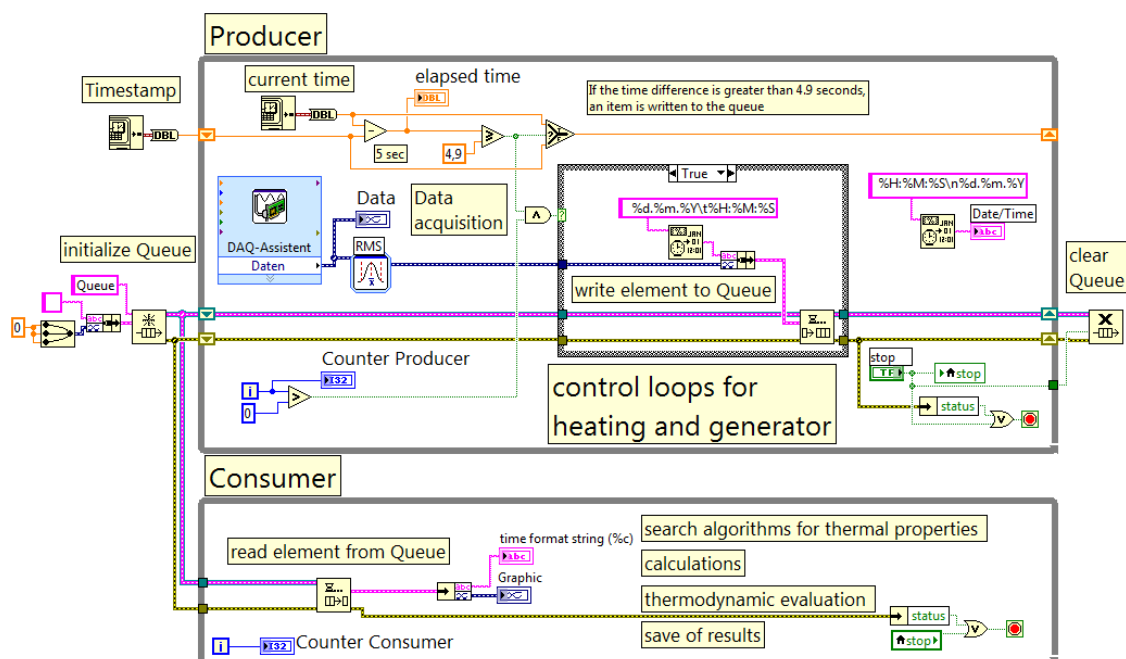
Producer

Timestamp

DBL

current time

DBL

elapsed time

DBL

5 sec

4,9

If the time difference is greater than 4.9 seconds, an item is written to the queue

DAQ-Assistent

Daten

Data

Data acquisition

RMS

True

%d.%m.%Y\t%H:%M:%S

write element to Queue

%H:%M:%S\n%d.%m.%Y

Date/Time

abc

initialize Queue

Queue

0

clear Queue

Counter Producer

i

I32

0

control loops for heating and generator

stop

TF

stop

status

Consumer

read element from Queue

time format string (%c)

abc

Graphic

search algorithms for thermal properties

calculations

thermodynamic evaluation

save of results

status

stop

i

I32

Counter Consumer